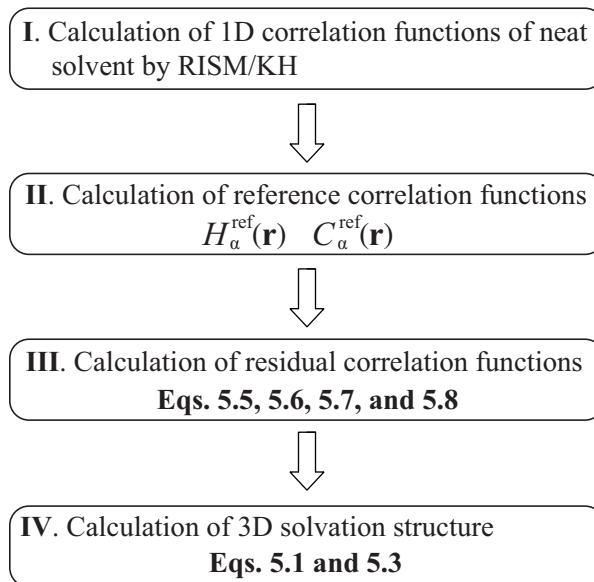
**I**. Calculation of 1D correlation functions of neat solvent by RISM/KH

**II**. Calculation of reference correlation functions
$H_{\alpha}^{\text{ref}}(\mathbf{r})$ $C_{\alpha}^{\text{ref}}(\mathbf{r})$

**III**. Calculation of residual correlation functions
**Eqs. 5.5, 5.6, 5.7, and 5.8**

**IV**. Calculation of 3D solvation structure
**Eqs. 5.1 and 5.3**